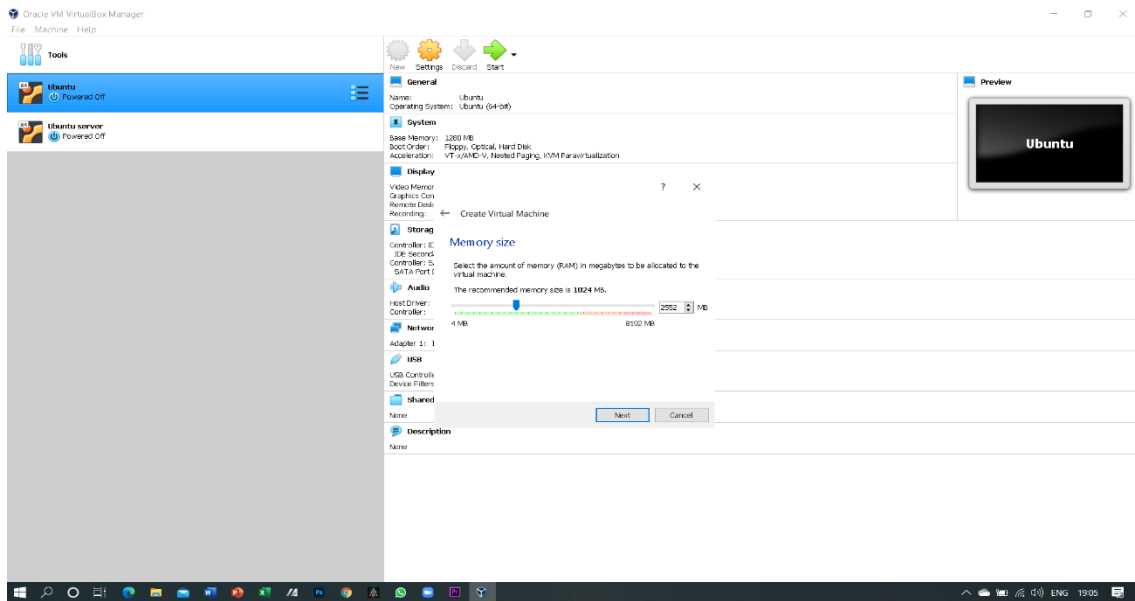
Oracle VM VirtualBox Manager
File Machine Help

Tools

Ubuntu
Powered Off

Ubuntu server
Powered Off

New Settings Discard Start

General
Name: Ubuntu
Operating System: Ubuntu (64-bit)

System
Base Memory: 1280 MB
Boot Order: Floppy, Optical, Hard Disk
Acceleration: VT-x/AMD-V, Nested Paging, KVM Paravirtualization

Display
Video Memor
Graphics Con
Remote Desk
Recording:

Storag
Controller: I
IDE Second
Controller: S
SATA Port

Audio
Host Driver:
Controller:

Networ
Adapter 1:

USB
USB Controll
Device Filters

Shared
None

Description
None

Preview
Ubuntu

? ×
← Create Virtual Machine

Memory size

Select the amount of memory (RAM) in megabytes to be allocated to the virtual machine.

The recommended memory size is 1024 MB.

2552 MB
4 MB 8192 MB

Next Cancel

ENG 19:05